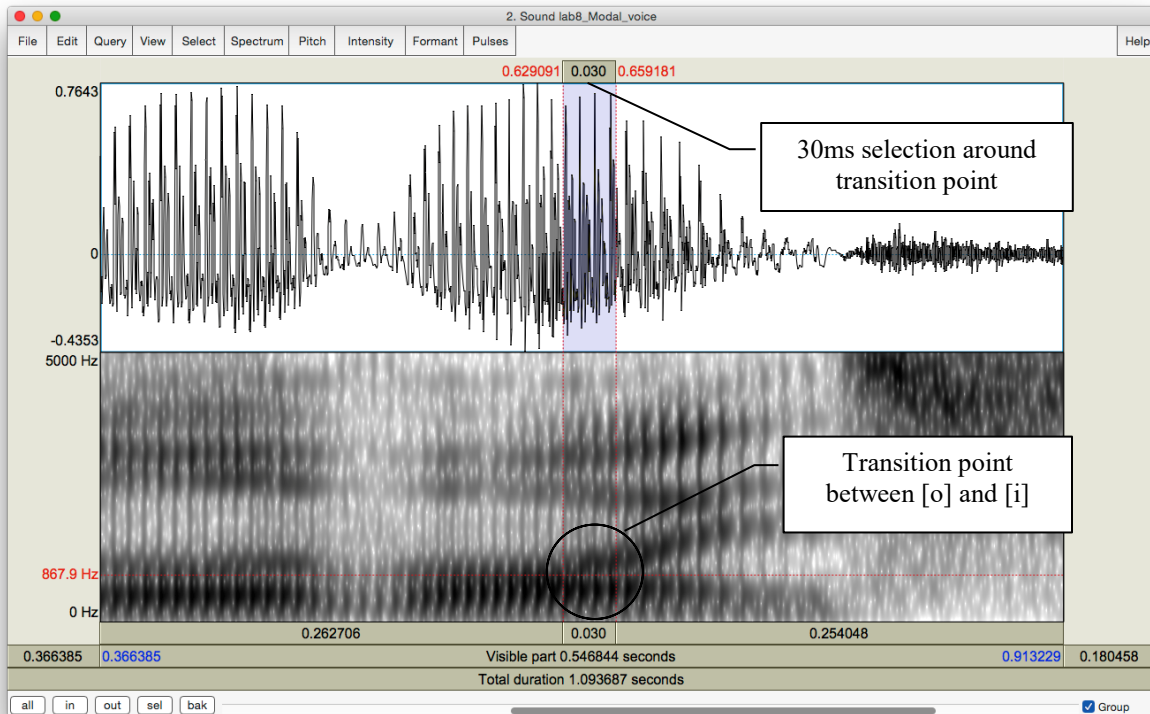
2. Sound lab8_Modal_voice

File Edit Query View Select Spectrum Pitch Intensity Formant Pulses Help

0.629091 0.030 0.659181

0.7643

0

-0.4353

30ms selection around transition point

5000 Hz

Transition point between [o] and [i]

867.9 Hz

0 Hz

0.262706 0.030 0.254048

0.366385 0.366385 Visible part 0.546844 seconds 0.913229 0.180458

Total duration 1.093687 seconds

all in out sel bak

Group